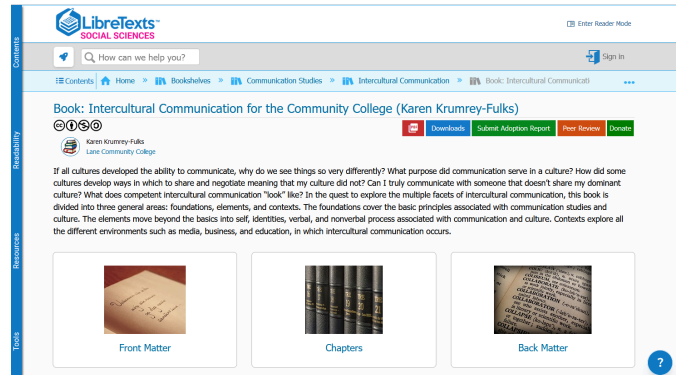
Contents

Readability

Resources

Tools

LibreTexts™
SOCIAL SCIENCES

Enter Reader Mode

How can we help you?

Sign in

Contents  Home » Bookshelves » Communication Studies » Intercultural Communication » Book: Intercultural Communicati ...

Book: Intercultural Communication for the Community College (Karen Krumrey-Fulks)

Downloads  Submit Adoption Report  Peer Review  Donate

Karen Krumrey-Fulks
Lane Community College

If all cultures developed the ability to communicate, why do we see things so very differently? What purpose did communication serve in a culture? How did some cultures develop ways in which to share and negotiate meaning that my culture did not? Can I truly communicate with someone that doesn't share my dominant culture? What does competent intercultural communication "look" like? In the quest to explore the multiple facets of intercultural communication, this book is divided into three general areas: foundations, elements, and contexts. The foundations cover the basic principles associated with communication studies and culture. The elements move beyond the basics into self, identities, verbal, and nonverbal process associated with communication and culture. Contexts explore all the different environments such as media, business, and education, in which intercultural communication occurs.

Front Matter

Chapters

Back Matter

?